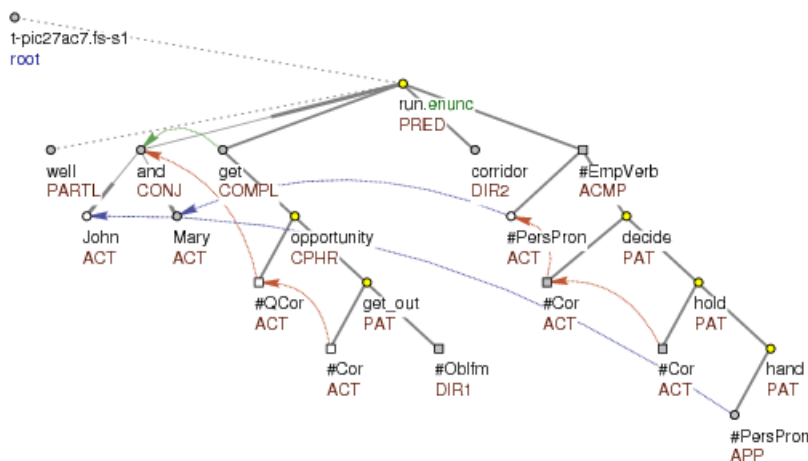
t-pic27ac7.fs-s1
root

run.enunc
PRED

well
PARTL

and
CONJ

get
COMPL

corridor
DIR2

#EmpVerb
ACMP

John
ACT

Mary
ACT

opportunity
CPHR

#PersPron
ACT

decide
PAT

#QCor
ACT

get_out
PAT

#Cor
ACT

hold
PAT

hand
PAT

#Cor
ACT

#Oblfm
DIR1

#Cor
ACT

#PersPron
APP